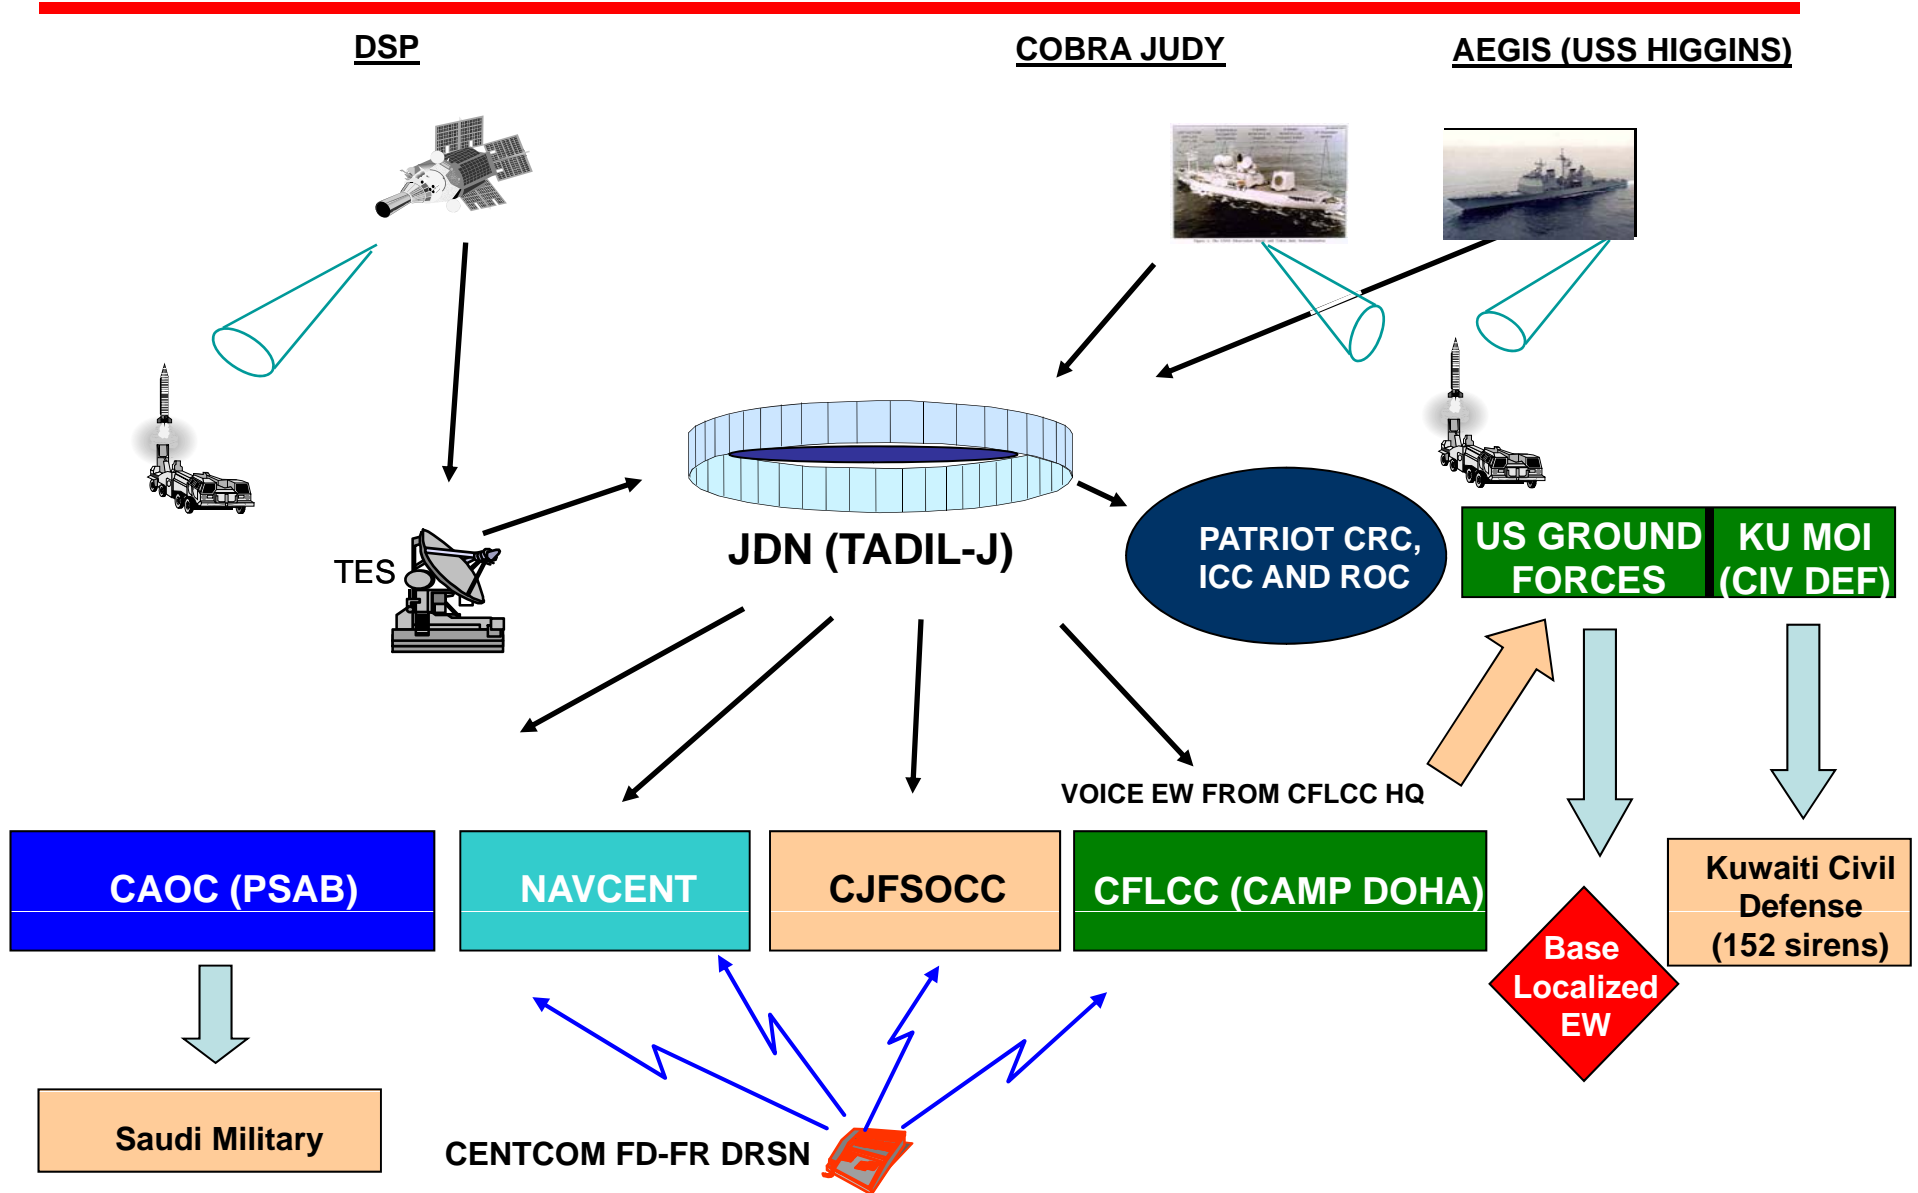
DSP

COBRA JUDY

AEGIS (USS HIGGINS)

TES

JDN (TADIL-J)

PATRIOT CRC, ICC AND ROC

US GROUND FORCES

KU MOI (CIV DEF)

VOICE EW FROM CFLCC HQ

CAOC (PSAB)

NAVCENT

CJFSOCC

CFLCC (CAMP DOHA)

Base Localized EW

Kuwaiti Civil Defense (152 sirens)

Saudi Military

CENTCOM FD-FR DRSN